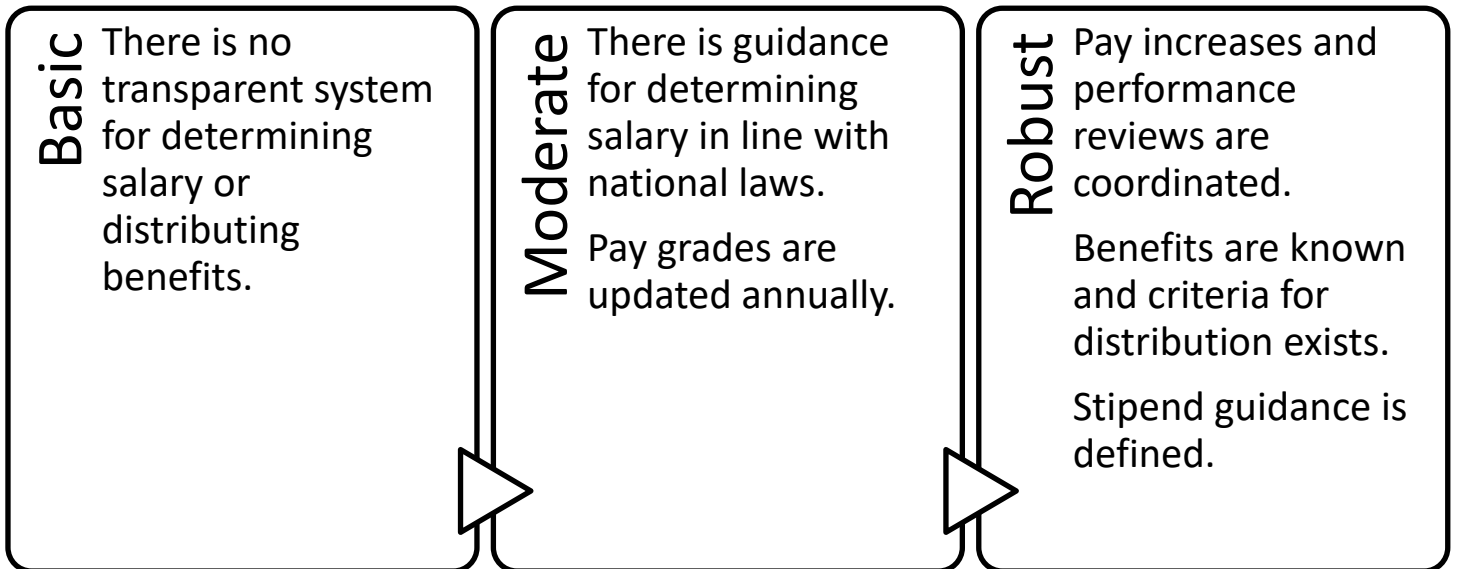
Basic

There is no transparent system for determining salary or distributing benefits.

Moderate

There is guidance for determining salary in line with national laws.

Pay grades are updated annually.

Robust

Pay increases and performance reviews are coordinated.

Benefits are known and criteria for distribution exists.

Stipend guidance is defined.